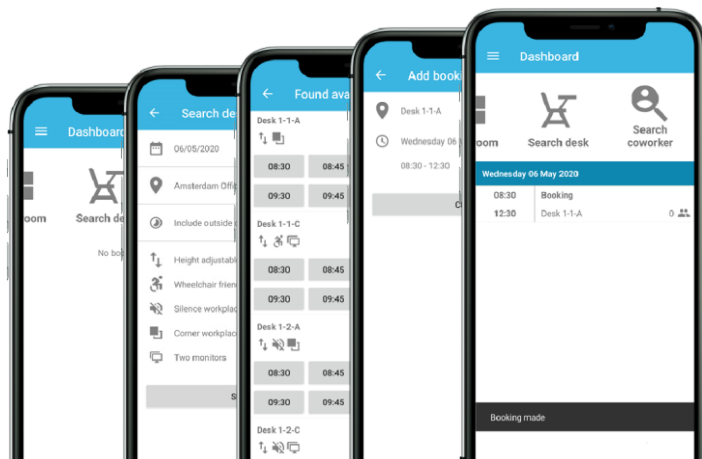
Dashboard

oom

Search de

No bo

Search de

06/05/2020

Amsterdam Offi

Include outside

Height adjustabl

Wheelchair frien

Silence workplac

Corner workplac

Two monitors

S

Found ava

Desk 1-1-A

08:30

08:45

09:30

09:45

Desk 1-1-C

08:30

08:45

09:30

09:45

Desk 1-2-A

08:30

08:45

09:30

09:45

Desk 1-2-C

Add book

Desk 1-1-A

Wednesday 06

08:30 - 12:30

C

Dashboard

oom

Search desk

Search coworker

Wednesday 06 May 2020

08:30

12:30

Booking

Desk 1-1-A

0

Booking made